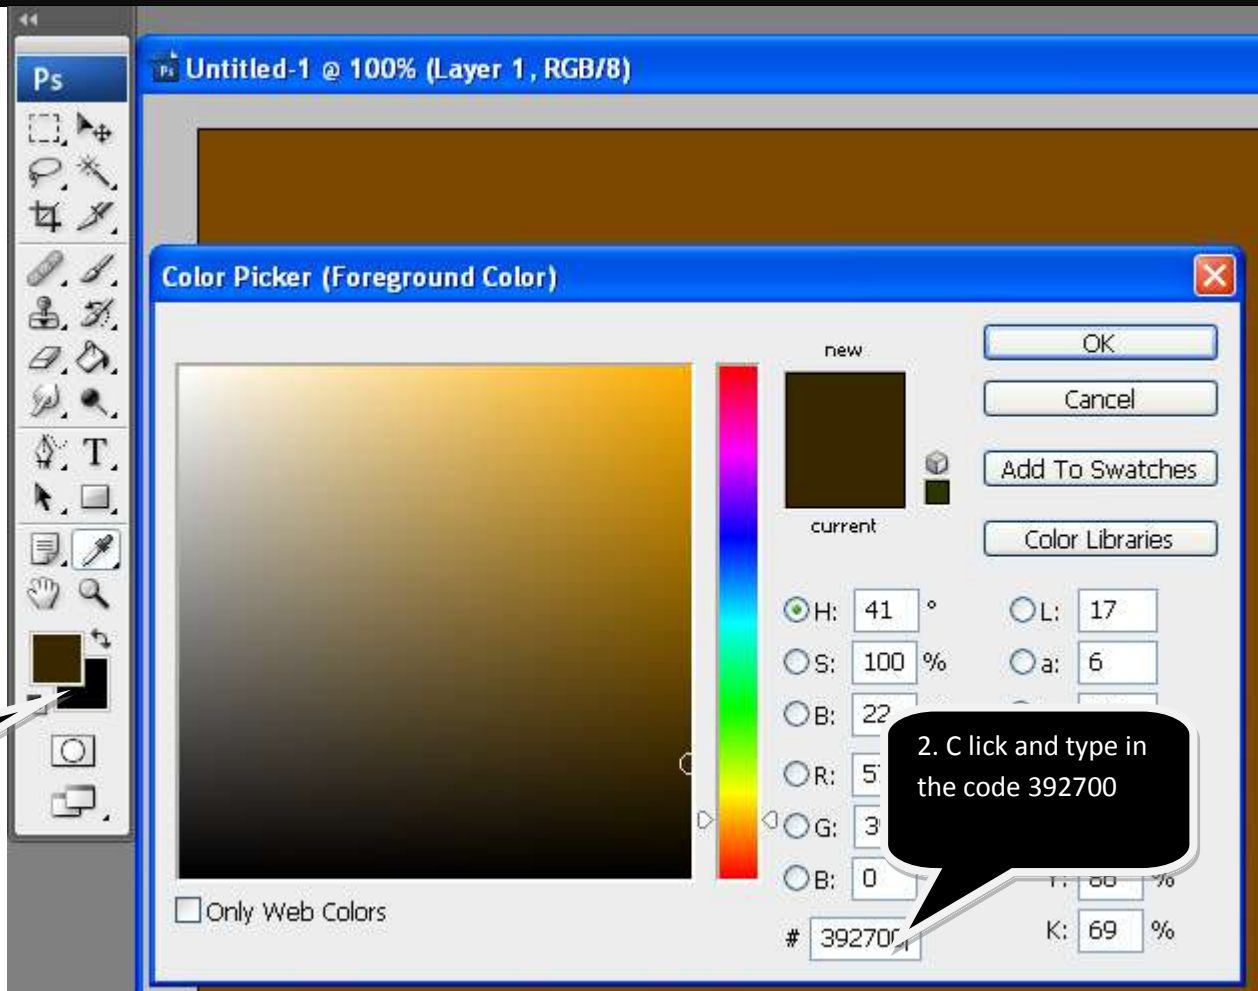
Ps

Untitled-1 @ 100% (Layer 1, RGB/8)

Color Picker (Foreground Color)

new

current

OK

Cancel

Add To Swatches

Color Libraries

H: 41 °

S: 100 %

B: 22

R: 5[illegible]

G: 3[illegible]

B: 0

L: 17

a: 6

Y: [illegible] %

K: 69 %

2. C lick and type in the code 392700

Only Web Colors

# 39270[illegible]